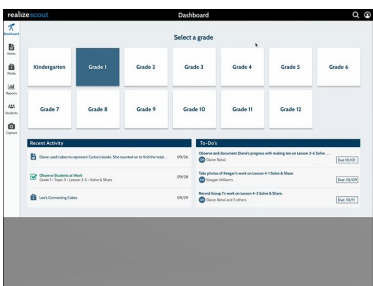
realizescout

Dashboard

Dashboard

Notes

Work

Reports

Students

Capture

Select a grade

Kindergarten

Grade 1

Grade 2

Grade 3

Grade 4

Grade 5

Grade 6

Grade 7

Grade 8

Grade 9

Grade 10

Grade 11

Grade 12

Recent Activity

Diane used cubes to represent Carlos's books. She counted on to find the total ...

09/26

Observe Students at Work
Grade 1 • Topic 3 • Lesson 4-5 • Solve & Share

09/28

Lee's Connecting Cubes

09/29

To-Do's

Observe and document Diane's progress with making ten on Lesson 3-4 Solve ...
Diane Bahal

Due 10/01

Take photos of Reegan's work on Lesson 4-1 Solve & Share.
Reegan Williams

Due 10/09

Record Group 1's work on Lesson 4-2 Solve & Share.
Diane Bahal and Cothers

Due 10/11